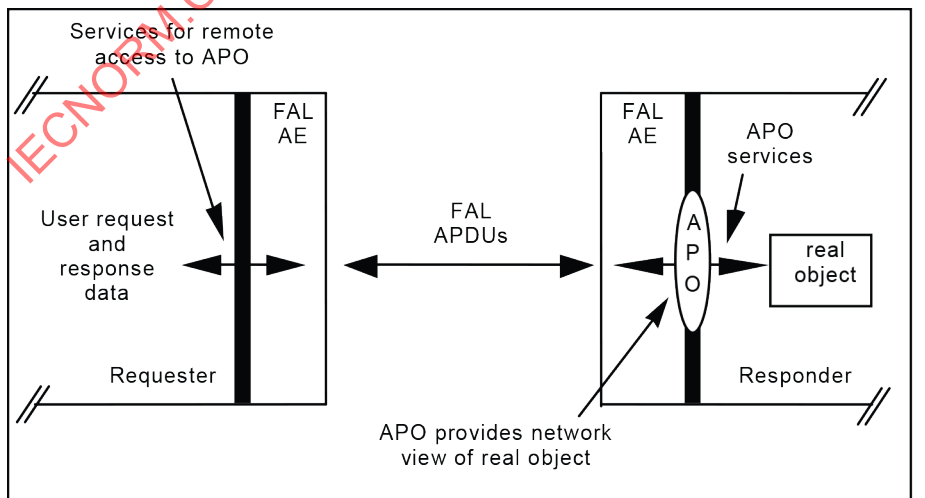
IECNORM.C

Services for remote access to APO

FAL AE

User request and response data

Requester

FAL APDUs

FAL AE

APO services

A P O

real object

Responder

APO provides network view of real object